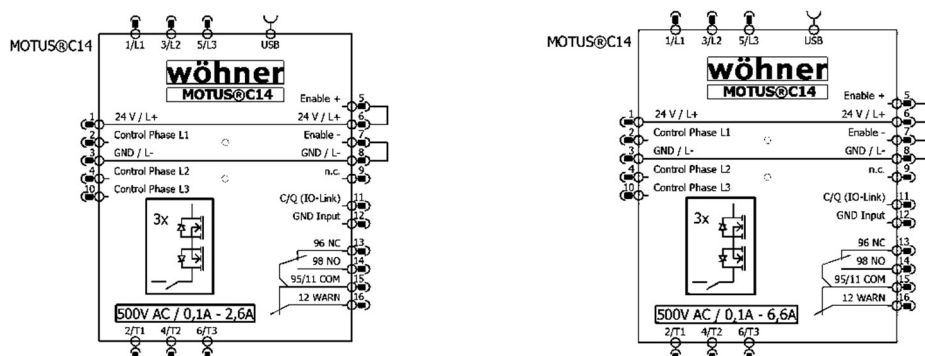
MOTUS®C14

1/L1 3/L2 5/L3 USB

wöhner
MOTUS®C14

1 24 V / L+
2 Control Phase L1
3 GND / L-
4 Control Phase L2
10 Control Phase L3

Enable + 5
24 V / L+ 6
Enable - 7
GND / L- 8
n.c. 9
C/Q (IO-Link) 11
GND Input 12

3x

96 NC 13
98 NO 14
95/11 COM 15
12 WARN 16

500V AC / 0,1A - 2,6A

2/T1 4/T2 6/T3

MOTUS®C14

1/L1 3/L2 5/L3 USB

wöhner
MOTUS®C14

1 24 V / L+
2 Control Phase L1
3 GND / L-
4 Control Phase L2
10 Control Phase L3

Enable + 5
24 V / L+ 6
Enable - 7
GND / L- 8
n.c. 9
C/Q (IO-Link) 11
GND Input 12

3x

96 NC 13
98 NO 14
95/11 COM 15
12 WARN 16

500V AC / 0,1A - 6,6A

2/T1 4/T2 6/T3